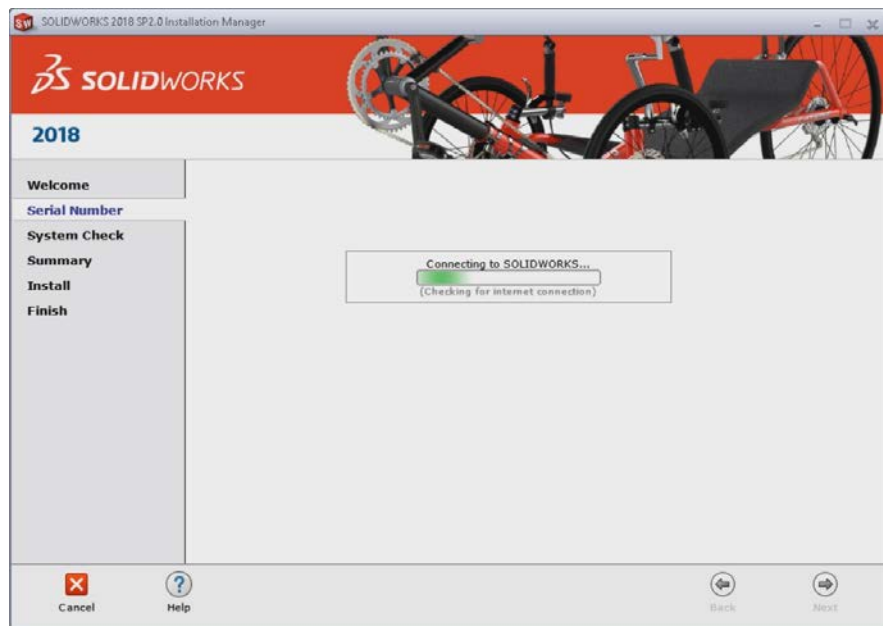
SOLIDWORKS 2018 SP2.0 Installation Manager

SOLIDWORKS

2018

Welcome
Serial Number
System Check
Summary
Install
Finish

Connecting to SOLIDWORKS...
(Checking for internet connection)

Cancel
Help
Back
Next